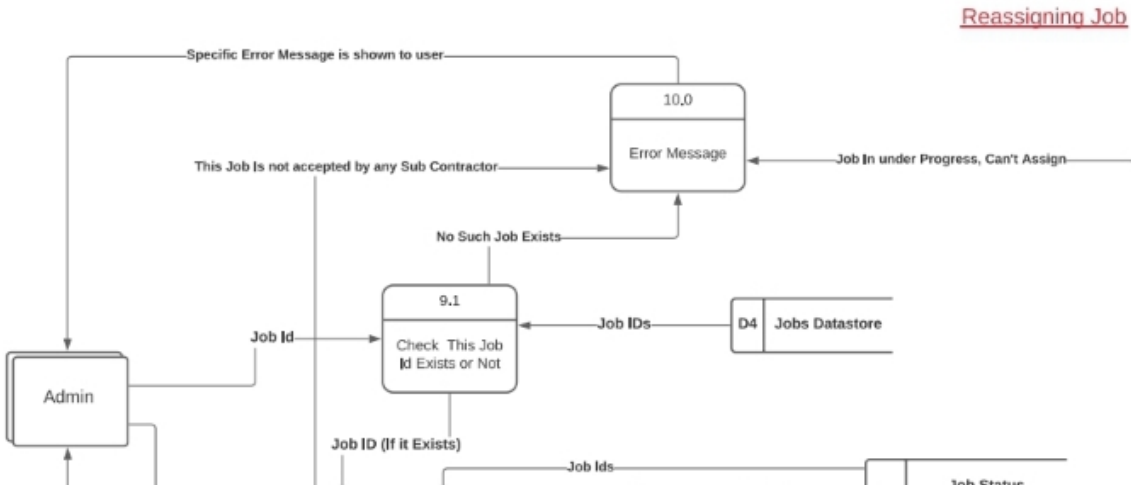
Reassigning Job

Specific Error Message is shown to user

10.0

Error Message

This Job Is not accepted by any Sub Contractor

Job In under Progress, Can't Assign

No Such Job Exists

9.1

Check This Job Id Exists or Not

Job IDs

D4 Jobs Datastore

Job Id

Admin

Job ID (If it Exists)

Job Ids

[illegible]